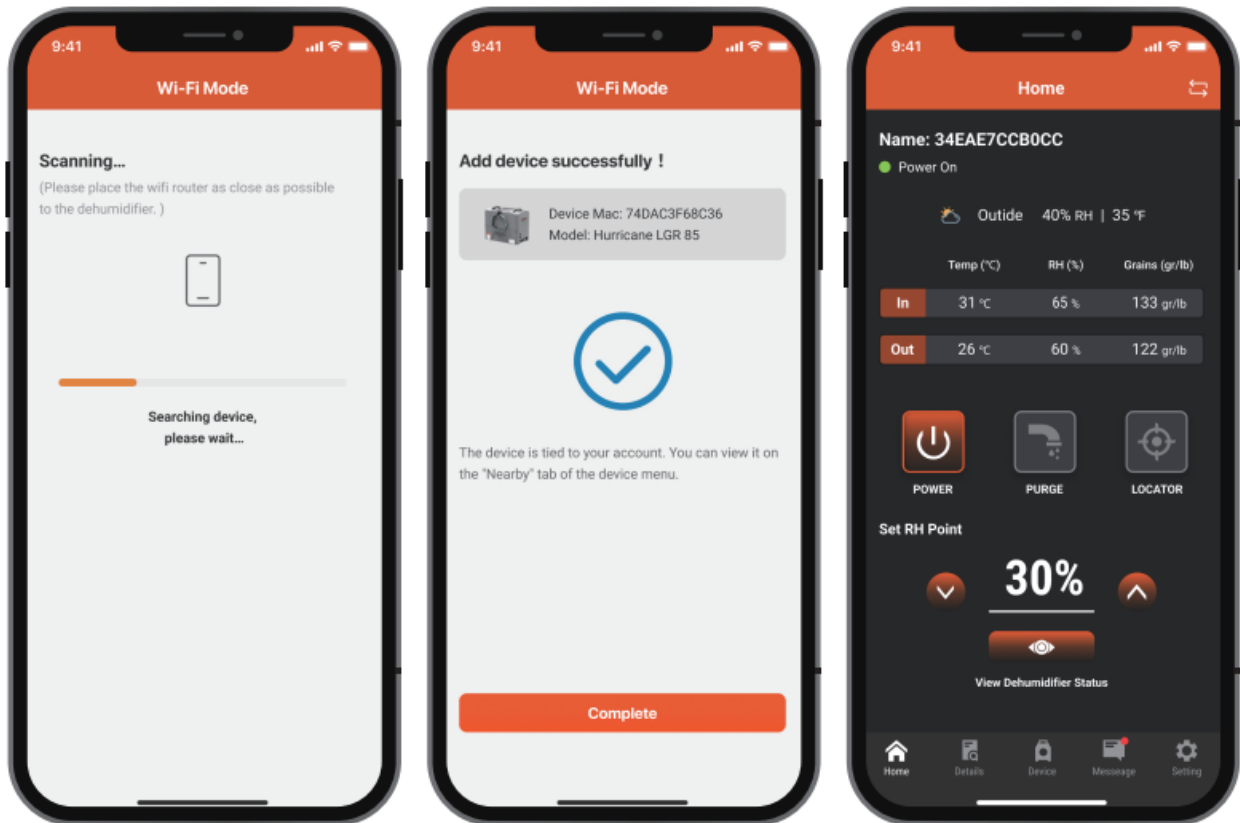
9:41

Wi-Fi Mode

Scanning...

(Please place the wifi router as close as possible to the dehumidifier. )

Searching device, please wait...

9:41

Wi-Fi Mode

Add device successfully！

Device Mac: 74DAC3F68C36
Model: Hurricane LGR 85

The device is tied to your account. You can view it on the "Nearby" tab of the device menu.

Complete

9:41

Home

Name: 34EAE7CCB0CC

Power On

Outside 40% RH | 35 ℉

| | Temp (℃) | RH (%) | Grains (gr/lb) |
|---|---|---|---|
| In | 31 ℃ | 65 % | 133 gr/lb |
| Out | 26 ℃ | 60 % | 122 gr/lb |

POWER PURGE LOCATOR

Set RH Point

30%

View Dehumidifier Status

Home Details Device Messeage Setting